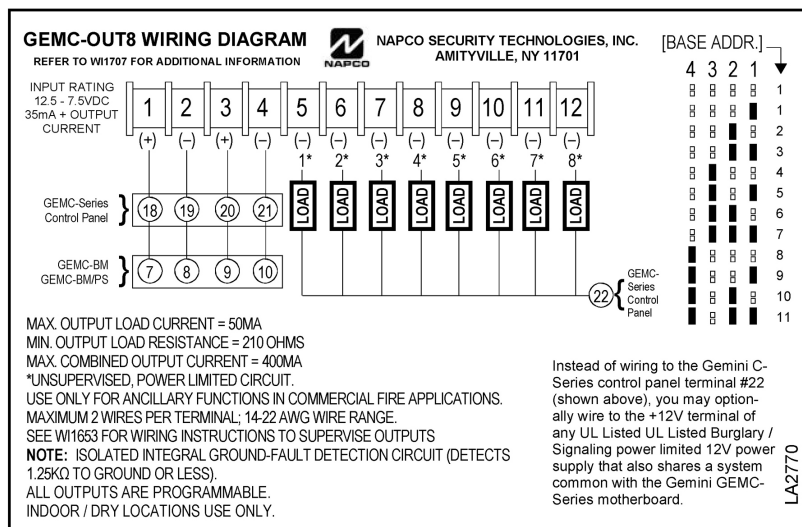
GEMC-OUT8 WIRING DIAGRAM
REFER TO WI1707 FOR ADDITIONAL INFORMATION

NAPCO

NAPCO SECURITY TECHNOLOGIES, INC.
AMITYVILLE, NY 11701

[BASE ADDR.]

4 3 2 1

1
1
2
3
4
5
6
7
8
9
10
11

INPUT RATING
12.5 - 7.5VDC
35mA + OUTPUT CURRENT

1 2 3 4 5 6 7 8 9 10 11 12

(+) (–) (+) (–) (–) (–) (–) (–) (–) (–) (–) (–)

1* 2* 3* 4* 5* 6* 7* 8*

GEMC-Series Control Panel

18 19 20 21

LOAD LOAD LOAD LOAD LOAD LOAD LOAD LOAD

GEMC-BM
GEMC-BM/PS

7 8 9 10

22 GEMC-Series Control Panel

MAX. OUTPUT LOAD CURRENT = 50MA
MIN. OUTPUT LOAD RESISTANCE = 210 OHMS
MAX. COMBINED OUTPUT CURRENT = 400MA
*UNSUPERVISED, POWER LIMITED CIRCUIT.
USE ONLY FOR ANCILLARY FUNCTIONS IN COMMERCIAL FIRE APPLICATIONS.
MAXIMUM 2 WIRES PER TERMINAL; 14-22 AWG WIRE RANGE.
SEE WI1653 FOR WIRING INSTRUCTIONS TO SUPERVISE OUTPUTS
NOTE: ISOLATED INTEGRAL GROUND-FAULT DETECTION CIRCUIT (DETECTS 1.25KΩ TO GROUND OR LESS).
ALL OUTPUTS ARE PROGRAMMABLE.
INDOOR / DRY LOCATIONS USE ONLY.

Instead of wiring to the Gemini C-Series control panel terminal #22 (shown above), you may optionally wire to the +12V terminal of any UL Listed UL Listed Burglary / Signaling power limited 12V power supply that also shares a system common with the Gemini GEMC-Series motherboard.

LA2770